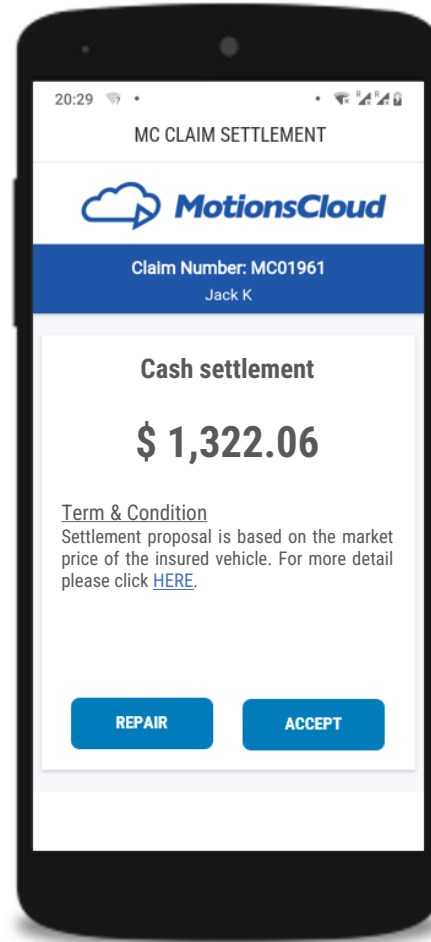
20:29

MC CLAIM SETTLEMENT

MotionsCloud

Claim Number: MC01961
Jack K

Cash settlement

$ 1,322.06

Term & Condition
Settlement proposal is based on the market price of the insured vehicle. For more detail please click HERE.

REPAIR

ACCEPT